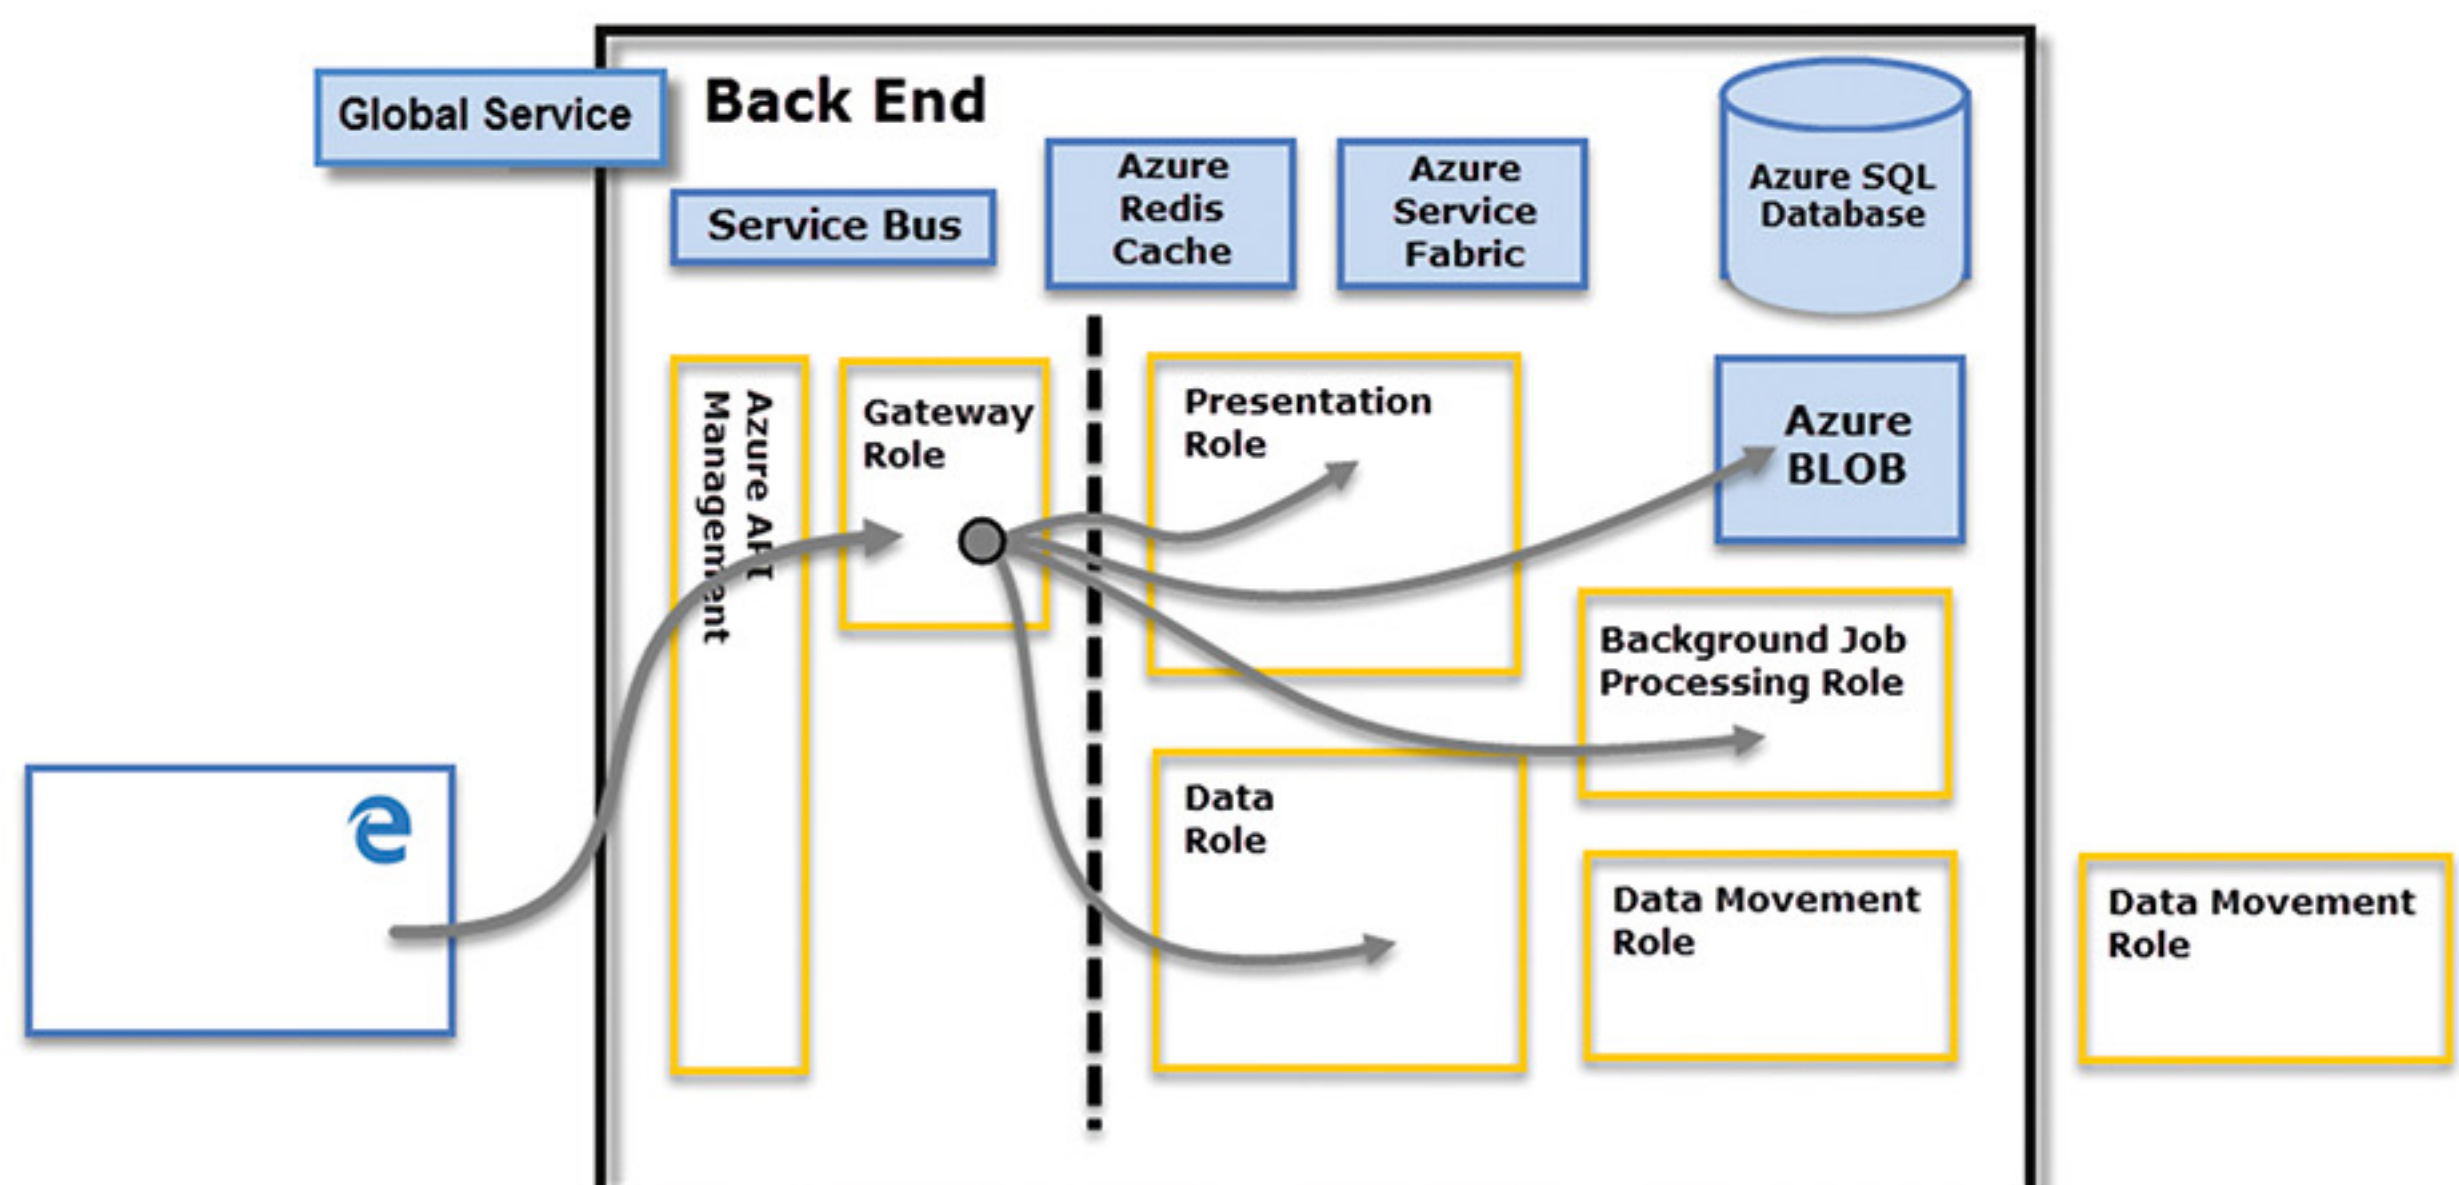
Global Service

Back End

Service Bus

Azure Redis Cache

Azure Service Fabric

Azure SQL Database

Azure API Management

Gateway Role

Presentation Role

Azure BLOB

Background Job Processing Role

Data Role

Data Movement Role

Data Movement Role